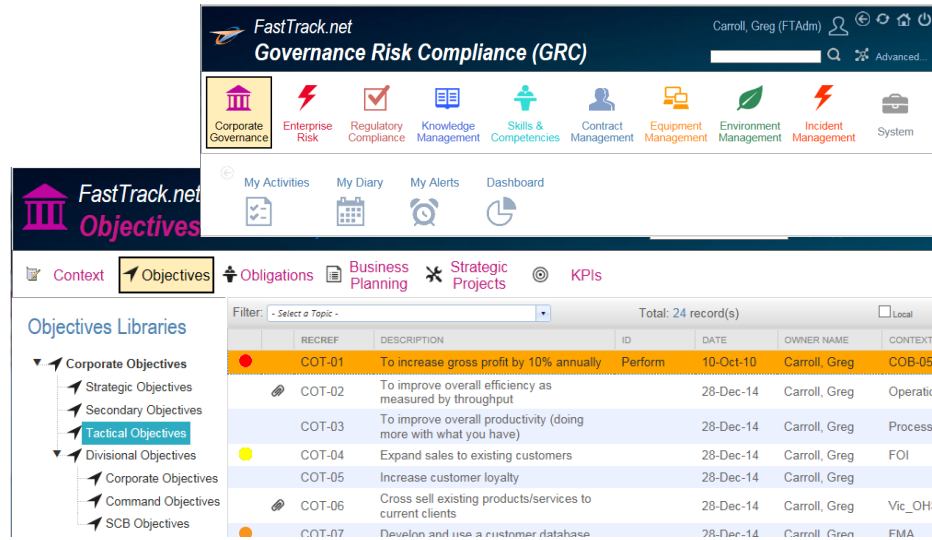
FastTrack.net
Governance Risk Compliance (GRC)

Carroll, Greg (FTAdm)

Advanced...

Corporate Governance
Enterprise Risk
Regulatory Compliance
Knowledge Management
Skills & Competencies
Contract Management
Equipment Management
Environment Management
Incident Management
System

My Activities
My Diary
My Alerts
Dashboard

FastTrack.net
Objectives

Context
Objectives
Obligations
Business Planning
Strategic Projects
KPIs

Objectives Libraries

Corporate Objectives
Strategic Objectives
Secondary Objectives
Tactical Objectives
Divisional Objectives
Corporate Objectives
Command Objectives
SCB Objectives

Filter: - Select a Topic -
Total: 24 record(s)
Local

| | | RECREF | DESCRIPTION | ID | DATE | OWNER NAME | CONTEXT |
|---|---|---|---|---|---|---|---|
| | | COT-01 | To increase gross profit by 10% annually | Perform | 10-Oct-10 | Carroll, Greg | COB-05 |
| | | COT-02 | To improve overall efficiency as measured by throughput | | 28-Dec-14 | Carroll, Greg | Operatio |
| | | COT-03 | To improve overall productivity (doing more with what you have) | | 28-Dec-14 | Carroll, Greg | Process |
| | | COT-04 | Expand sales to existing customers | | 28-Dec-14 | Carroll, Greg | FOI |
| | | COT-05 | Increase customer loyalty | | 28-Dec-14 | Carroll, Greg | |
| | | COT-06 | Cross sell existing products/services to current clients | | 28-Dec-14 | Carroll, Greg | Vic_OH |
| | | COT-07 | Develop and use a customer database | | 28-Dec-14 | Carroll, Greg | EMA |